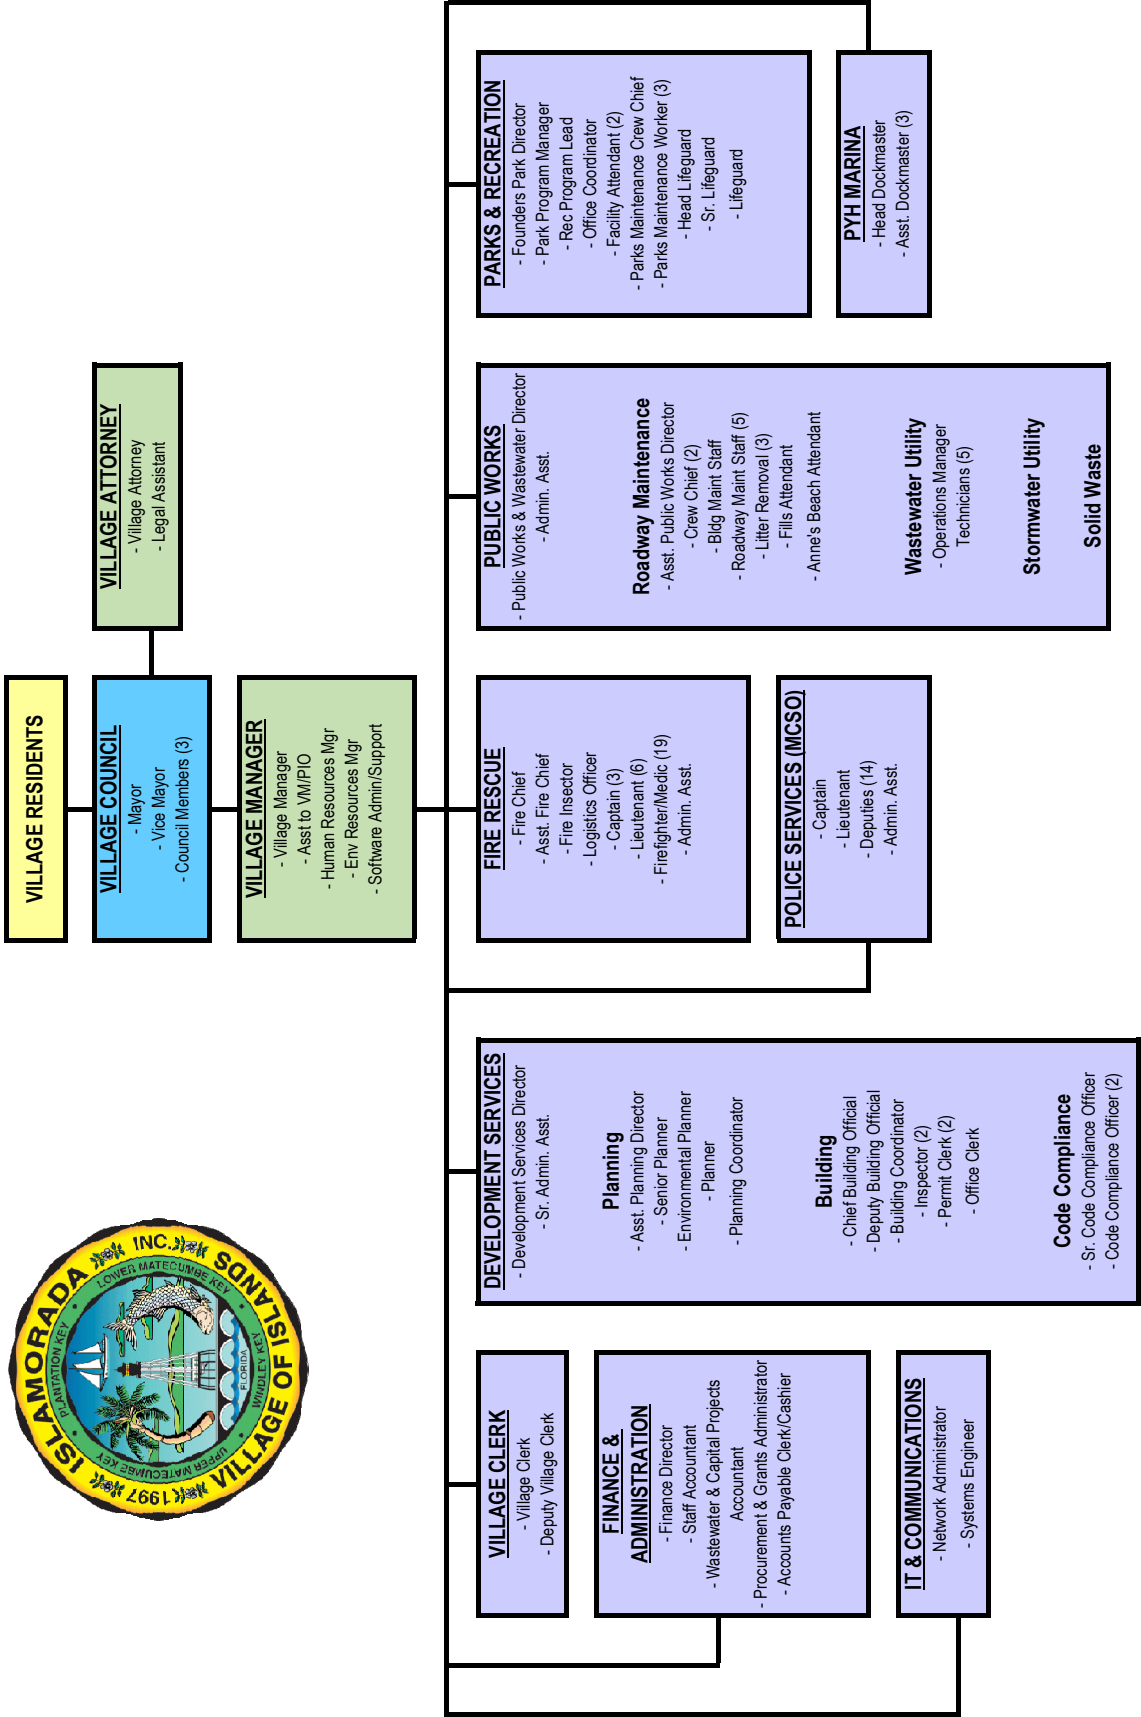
VILLAGE RESIDENTS

VILLAGE COUNCIL
- Mayor
- Vice Mayor
- Council Members (3)

VILLAGE ATTORNEY
- Village Attorney
- Legal Assistant

VILLAGE MANAGER
- Village Manager
- Asst to VM/PIO
- Human Resources Mgr
- Env Resources Mgr
- Software Admin/Support

PARKS & RECREATION
- Founders Park Director
- Park Program Manager
- Rec Program Lead
- Office Coordinator
- Facility Attendant (2)
- Parks Maintenance Crew Chief
- Parks Maintenance Worker (3)
- Head Lifeguard
- Sr. Lifeguard
- Lifeguard

PYH MARINA
- Head Dockmaster
- Asst. Dockmaster (3)

PUBLIC WORKS
- Public Works & Wastewater Director
- Admin. Asst.

Roadway Maintenance
- Asst. Public Works Director
- Crew Chief (2)
- Bldg Maint Staff
- Roadway Maint Staff (5)
- Litter Removal (3)
- Fills Attendant
- Anne's Beach Attendant

Wastewater Utility
- Operations Manager
Technicians (5)

Stormwater Utility

Solid Waste

FIRE RESCUE
- Fire Chief
- Asst. Fire Chief
- Fire Insector
- Logistics Officer
- Captain (3)
- Lieutenant (6)
- Firefighter/Medic (19)
- Admin. Asst.

POLICE SERVICES (MCSO)
- Captain
- Lieutenant
- Deputies (14)
- Admin. Asst.

DEVELOPMENT SERVICES
- Development Services Director
- Sr. Admin. Asst.

Planning
- Asst. Planning Director
- Senior Planner
- Environmental Planner
- Planner
- Planning Coordinator

Building
- Chief Building Official
- Deputy Building Official
- Building Coordinator
- Inspector (2)
- Permit Clerk (2)
- Office Clerk

Code Compliance
- Sr. Code Compliance Officer
- Code Compliance Officer (2)

ISLAMORADA INC. 1997 VILLAGE OF ISLANDS
LOWER MATECUMBE KEY PLANTATION KEY UPPER MATECUMBE KEY WINDLEY KEY FLORIDA

VILLAGE CLERK
- Village Clerk
- Deputy Village Clerk

FINANCE & ADMINISTRATION
- Finance Director
- Staff Accountant
- Wastewater & Capital Projects Accountant
- Procurement & Grants Administrator
- Accounts Payable Clerk/Cashier

IT & COMMUNICATIONS
- Network Administrator
- Systems Engineer